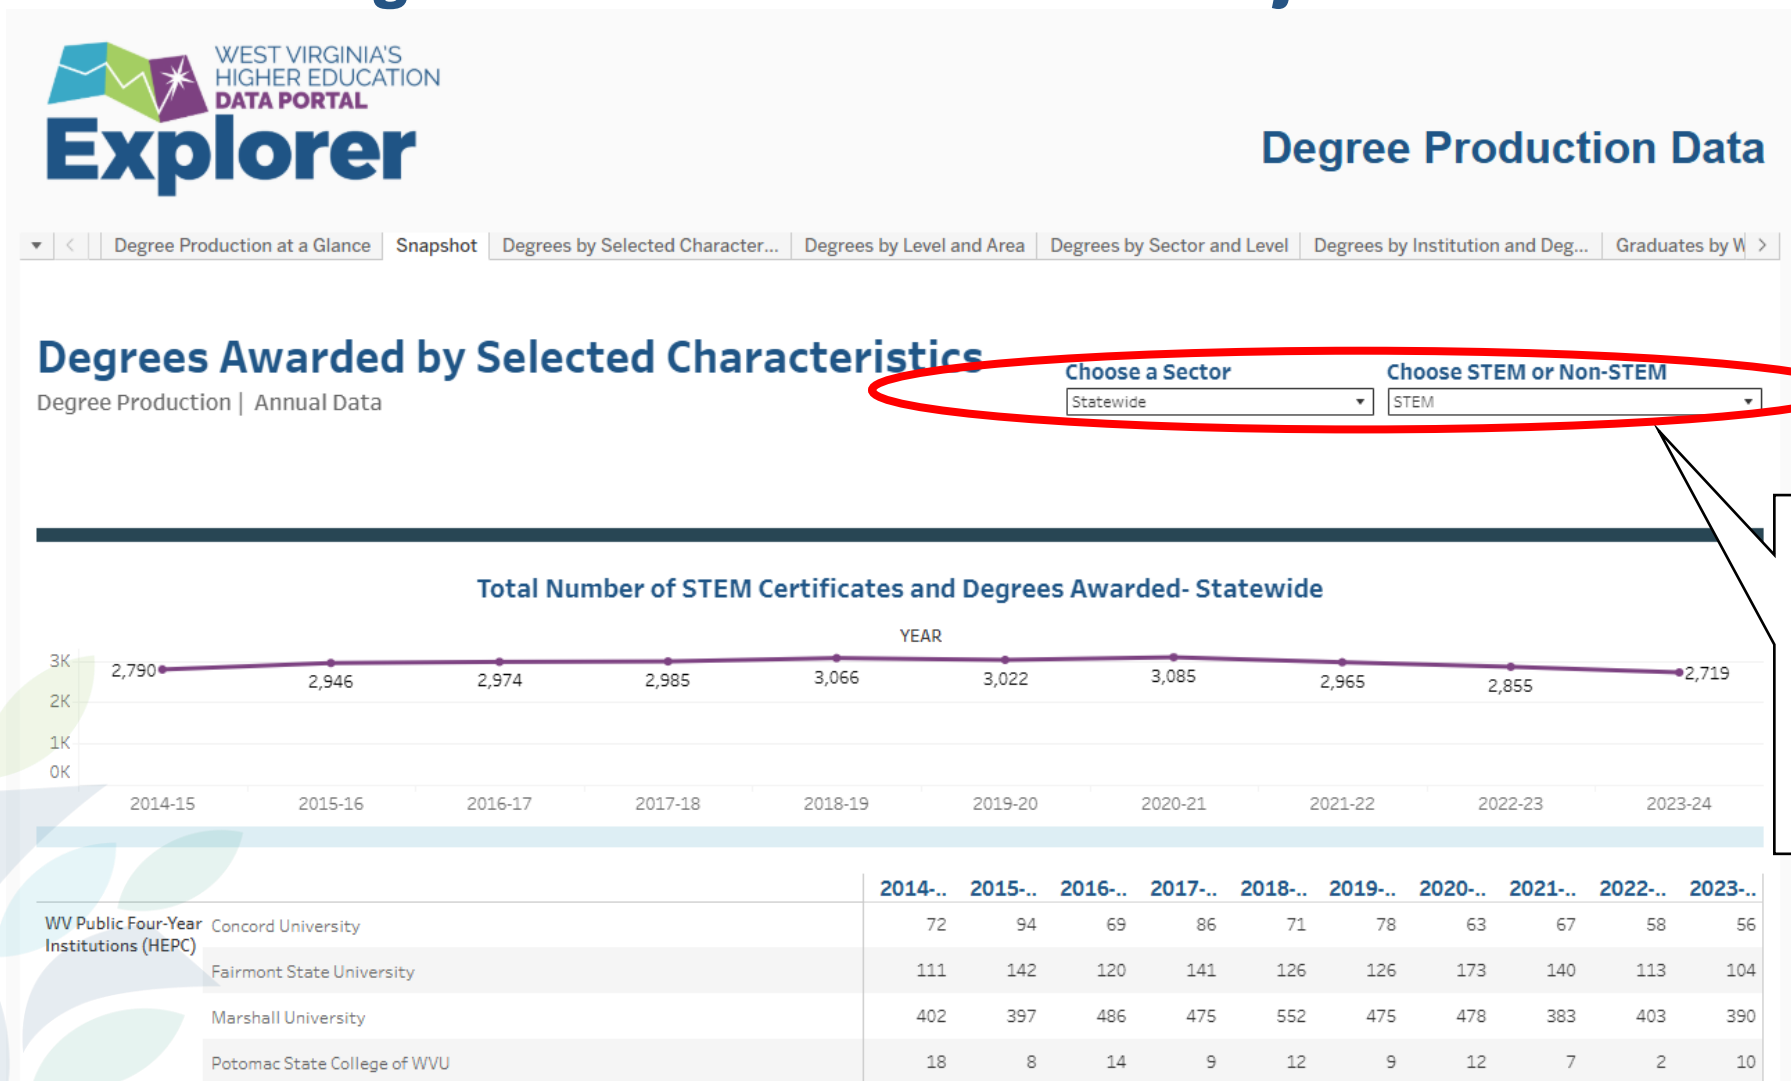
WEST VIRGINIA'S HIGHER EDUCATION DATA PORTAL
Explorer

Degree Production Data

Degree Production at a Glance | Snapshot | Degrees by Selected Character... | Degrees by Level and Area | Degrees by Sector and Level | Degrees by Institution and Deg... | Graduates by W

Degrees Awarded by Selected Characteristics
Degree Production | Annual Data

Choose a Sector
Statewide

Choose STEM or Non-STEM
STEM

Total Number of STEM Certificates and Degrees Awarded- Statewide

YEAR

3K
2K
1K
0K

2,790 2,946 2,974 2,985 3,066 3,022 3,085 2,965 2,855 2,719

2014-15 2015-16 2016-17 2017-18 2018-19 2019-20 2020-21 2021-22 2022-23 2023-24

| | | 2014-.. | 2015-.. | 2016-.. | 2017-.. | 2018-.. | 2019-.. | 2020-.. | 2021-.. | 2022-.. | 2023-.. |
|---|---|---|---|---|---|---|---|---|---|---|---|
| WV Public Four-Year Institutions (HEPC) | Concord University | 72 | 94 | 69 | 86 | 71 | 78 | 63 | 67 | 58 | 56 |
| | Fairmont State University | 111 | 142 | 120 | 141 | 126 | 126 | 173 | 140 | 113 | 104 |
| | Marshall University | 402 | 397 | 486 | 475 | 552 | 475 | 478 | 383 | 403 | 390 |
| | Potomac State College of WVU | 18 | 8 | 14 | 9 | 12 | 9 | 12 | 7 | 2 | 10 |